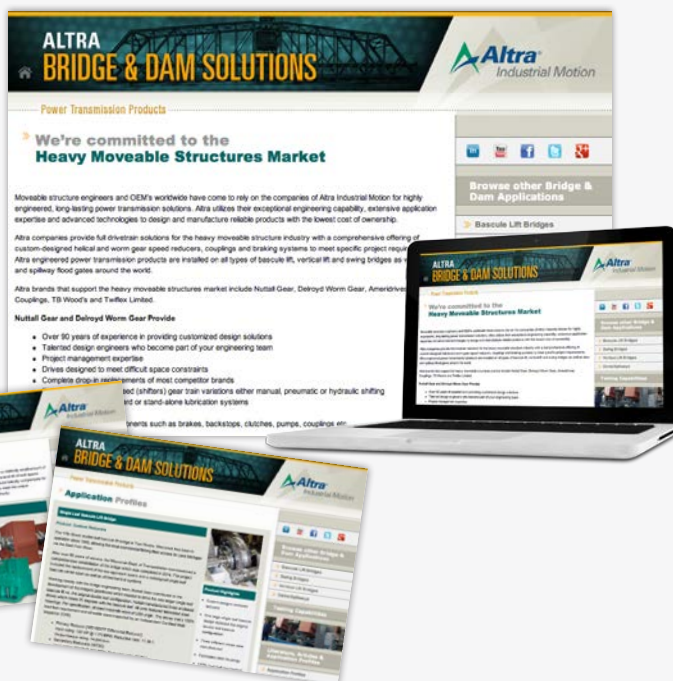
ALTRA
BRIDGE & DAM SOLUTIONS

Altra
Industrial Motion

Power Transmission Products

We're committed to the
Heavy Moveable Structures Market

Moveable structure engineers and OEM's worldwide have come to rely on the companies of Altra Industrial Motion for highly engineered, long-lasting power transmission solutions. Altra utilizes their exceptional engineering capability, extensive application expertise and advanced technologies to design and manufacture reliable products with the lowest cost of ownership.

Altra companies provide full drivetrain solutions for the heavy moveable structure industry with a comprehensive offering of custom-designed helical and worm gear speed reducers, couplings and braking systems to meet specific project requi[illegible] Altra engineered power transmission products are installed on all types of bascule lift, vertical lift and swing bridges as v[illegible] and spillway flood gates around the world.

Altra brands that support the heavy moveable structures market include Nuttall Gear, Delroyd Worm Gear, Ameridrives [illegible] Couplings, TB Wood's and Twiflex Limited.

Nuttall Gear and Delroyd Worm Gear Provide

- Over 90 years of experience in providing customized design solutions
- Talented design engineers who become part of your engineering team
- Project management expertise
- Drives designed to meet difficult space constraints
- Complete drop-in re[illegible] of most competitor brands
- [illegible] (shifters) gear train variations either manual, pneumatic or hydraulic shifting
- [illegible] or stand-alone lubrication systems
- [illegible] components such as brakes, backstops, clutches, pumps, couplings etc

Browse other Bridge & Dam Applications

Bascule Lift Bridges

ALTRA
BRIDGE & DAM SOLUTIONS

Altra
Industrial Motion

Power Transmission Products

We're committed to the
Heavy Moveable Structures Market

Browse other Bridge & Dam Applications

Bascule Lift Bridges
Swing Bridges
Vertical Lift Bridges

ALTRA
BRIDGE & DAM SOLUTIONS

Altra
Industrial Motion

Power Transmission Products

Application Profiles

Product Highlights

Browse other Bridge & Dam Applications

Bascule Lift Bridges
Swing Bridges
Vertical Lift Bridges

Altra